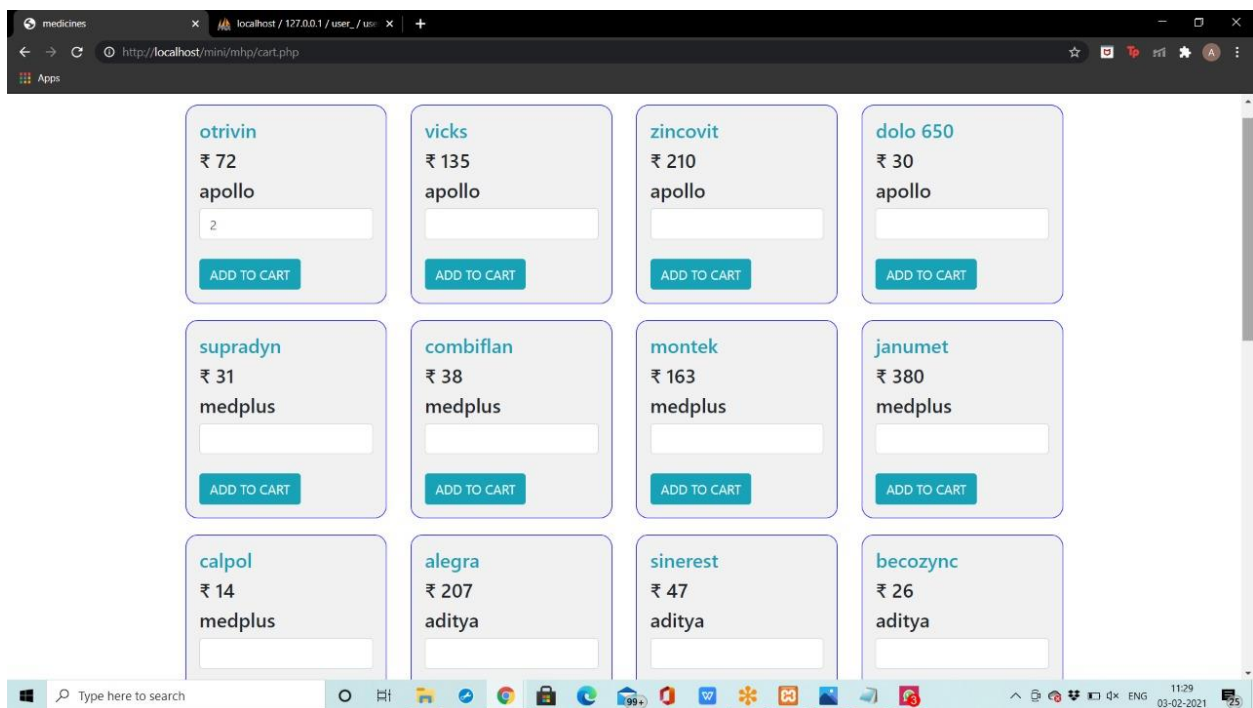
medicines
localhost / 127.0.0.1 / user_ / use
http://localhost/mini/mhp/cart.php
Apps

otrivin
₹ 72
apollo
2
ADD TO CART

vicks
₹ 135
apollo
ADD TO CART

zincovit
₹ 210
apollo
ADD TO CART

dolo 650
₹ 30
apollo
ADD TO CART

supradyn
₹ 31
medplus
ADD TO CART

combiflan
₹ 38
medplus
ADD TO CART

montek
₹ 163
medplus
ADD TO CART

janumet
₹ 380
medplus
ADD TO CART

calpol
₹ 14
medplus

alegra
₹ 207
aditya

sinerest
₹ 47
aditya

becozync
₹ 26
aditya

Type here to search
99+
ENG
11:29
03-02-2021
25